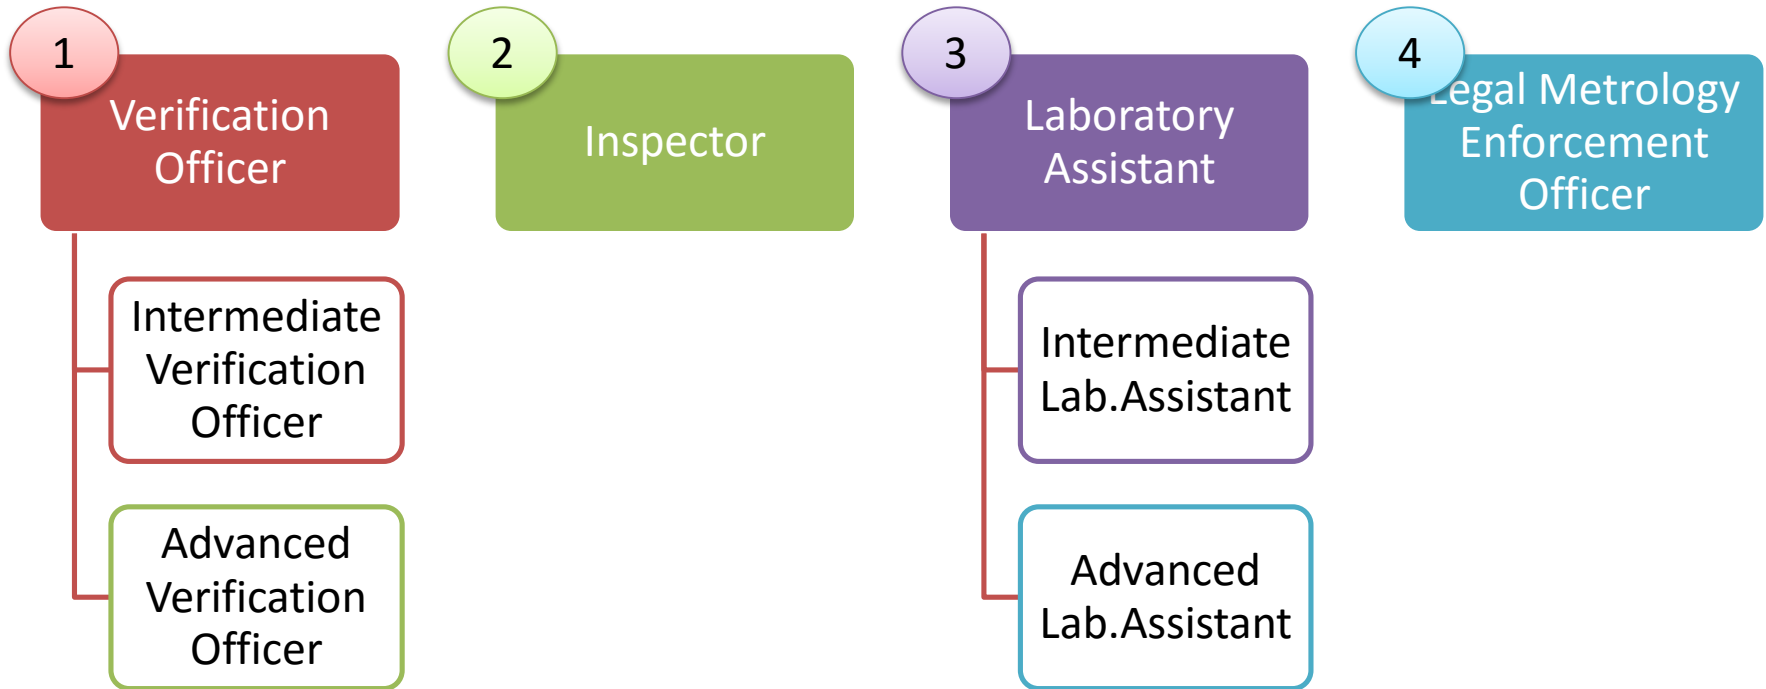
1

Verification Officer

Intermediate Verification Officer

Advanced Verification Officer

2

Inspector

3

Laboratory Assistant

Intermediate Lab.Assistant

Advanced Lab.Assistant

4

Legal Metrology Enforcement Officer